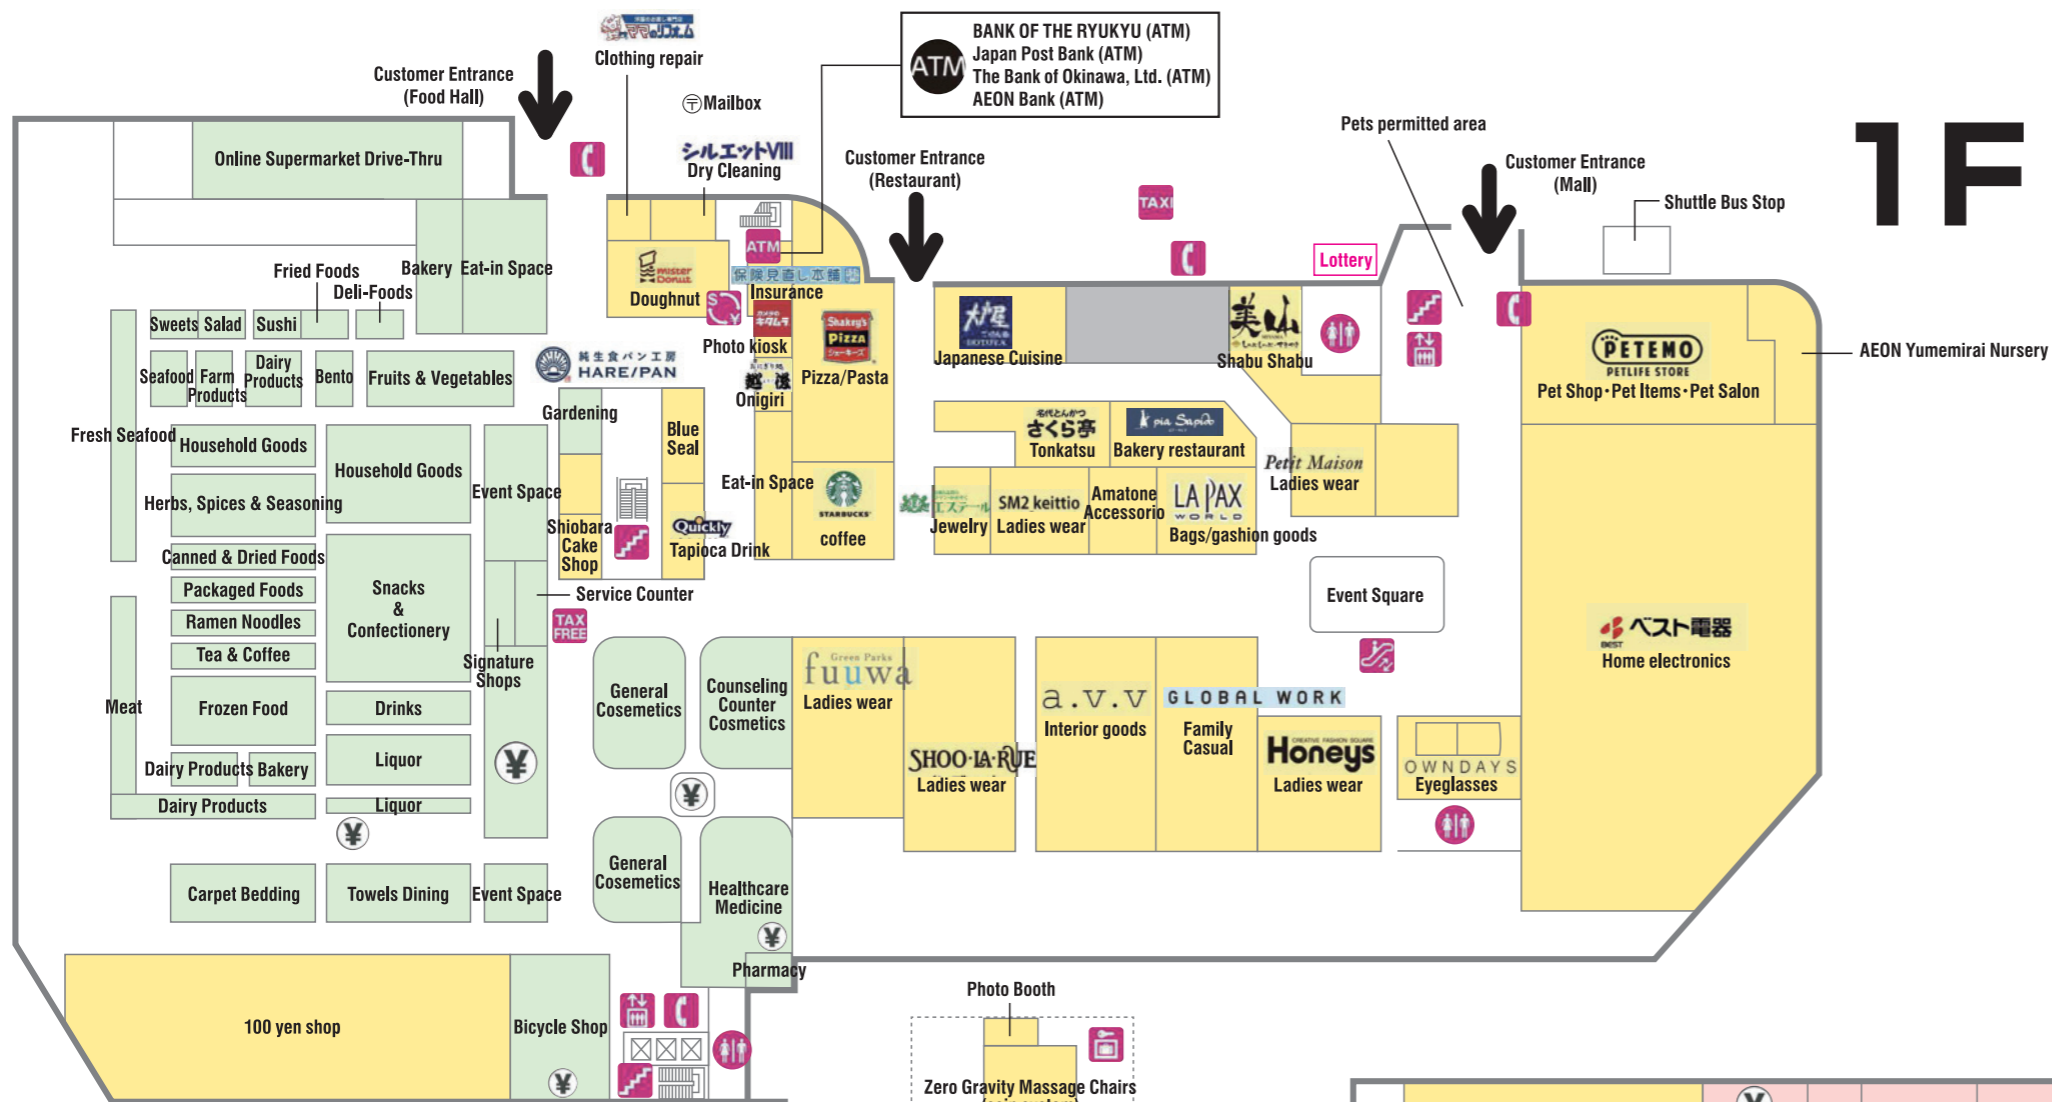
1F

Customer Entrance (Food Hall)

Clothing repair

Mailbox

ATM BANK OF THE RYUKYU (ATM) Japan Post Bank (ATM) The Bank of Okinawa, Ltd. (ATM) AEON Bank (ATM)

Pets permitted area

Customer Entrance (Mall)

Shuttle Bus Stop

Online Supermarket Drive-Thru

シルエットVIII Dry Cleaning

Customer Entrance (Restaurant)

TAXI

Lottery

Fried Foods

Bakery

Eat-in Space

Deli-Foods

ATM

Doughnut

保険見直し本舗 Insurance

Japanese Cuisine

Shabu Shabu

PETEMO PETLIFE STORE Pet Shop・Pet Items・Pet Salon

AEON Yumemirai Nursery

Sweets

Salad

Sushi

Seafood

Farm Products

Dairy Products

Bento

Fruits & Vegetables

HARE/PAN

Photo kiosk

Pizza/Pasta

Onigiri

Gardening

Blue Seal

さくら亭 Tonkatsu

Bakery restaurant

Petit Maison Ladies wear

Fresh Seafood

Household Goods

Household Goods

Herbs, Spices & Seasoning

Event Space

Eat-in Space

coffee

Jewelry

SM2 keittio Ladies wear

Amatone Accessorio

LA PAX WORLD Bags/gashion goods

Shiobara Cake Shop

Quickly Tapioca Drink

Canned & Dried Foods

Packaged Foods

Snacks & Confectionery

Service Counter

TAX FREE

Event Square

Ramen Noodles

Tea & Coffee

Signature Shops

Meat

Frozen Food

Drinks

General Cosemetics

Counseling Counter Cosmetics

fuuwa Ladies wear

a.v.v Interior goods

GLOBAL WORK Family Casual

ベスト電器 Home electronics

Liquor

Honeys Ladies wear

OWNDAYS Eyeglasses

Dairy Products

Bakery

SHOO·LA·RUE Ladies wear

Dairy Products

Liquor

Carpet Bedding

Towels Dining

Event Space

General Cosemetics

Healthcare Medicine

Pharmacy

100 yen shop

Bicycle Shop

Photo Booth

Zero Gravity Massage Chairs